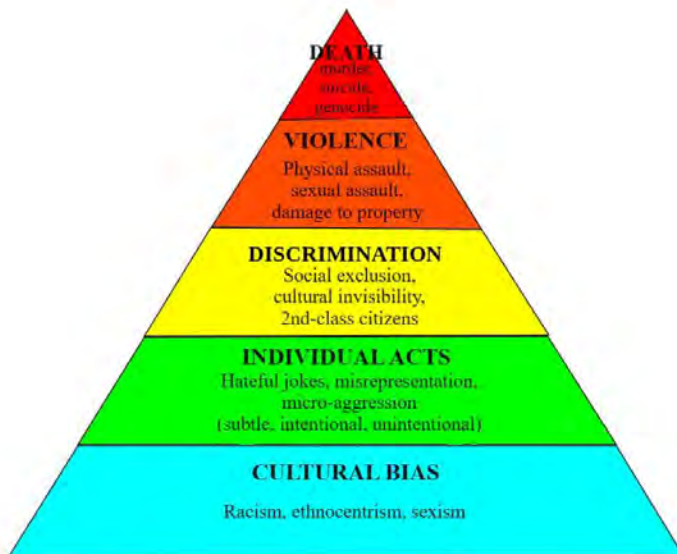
DEATH
murder,
suicide,
genocide

VIOLENCE
Physical assault,
sexual assault,
damage to property

DISCRIMINATION
Social exclusion,
cultural invisibility,
2nd-class citizens

INDIVIDUAL ACTS
Hateful jokes, misrepresentation,
micro-aggression
(subtle, intentional, unintentional)

CULTURAL BIAS
Racism, ethnocentrism, sexism